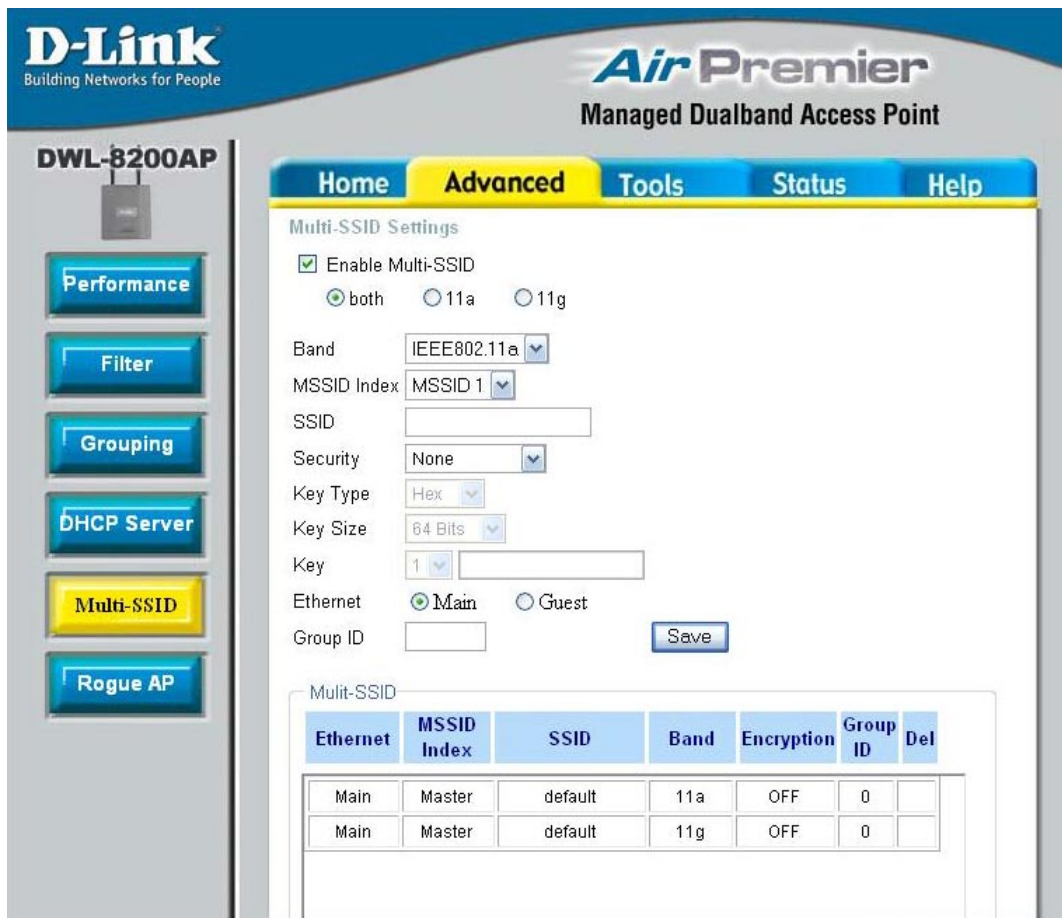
D-Link
Building Networks for People

Air Premier
Managed Dualband Access Point

DWL-8200AP

Home Advanced Tools Status Help

Performance
Filter
Grouping
DHCP Server
Multi-SSID
Rogue AP

Multi-SSID Settings

Enable Multi-SSID
both 11a 11g

Band IEEE802.11a
MSSID Index MSSID 1
SSID
Security None
Key Type Hex
Key Size 64 Bits
Key 1
Ethernet Main Guest
Group ID Save

Mulit-SSID

| Ethernet | MSSID Index | SSID | Band | Encryption | Group ID | Del |
|---|---|---|---|---|---|---|
| Main | Master | default | 11a | OFF | 0 | |
| Main | Master | default | 11g | OFF | 0 | |